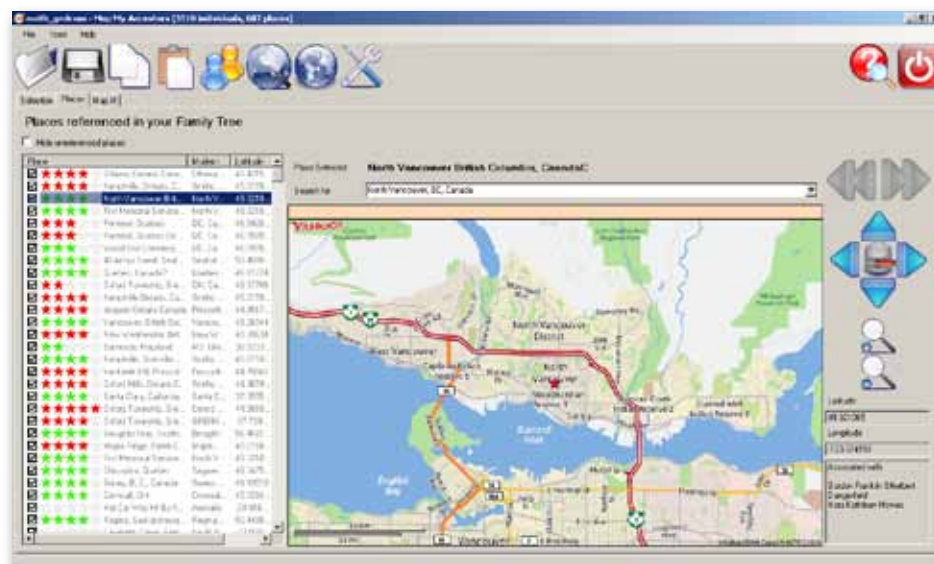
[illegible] - Map My Ancestors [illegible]

File Tools Help

Selection Places Map It!

Places referenced in your Family Tree

Hide unreferenced places

| Place | Modern | Latitude |
|---|---|---|
| Ottawa, Carleton, Cana... | Ottawa... | 45.4215... |
| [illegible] | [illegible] | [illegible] |
| North Vancouver, Brit... | North V... | 49.3200... |
| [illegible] | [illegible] | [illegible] |

Place Selected: North Vancouver British Columbia, Canada

Search for: North Vancouver, BC, Canada

YAHOO!

North Vancouver District

West Vancouver

North Vancouver

Burrard Inlet

English Bay

Vancouver

Latitude

49.32 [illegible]

Longitude

-123.0 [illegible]

Associated with

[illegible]
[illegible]
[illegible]